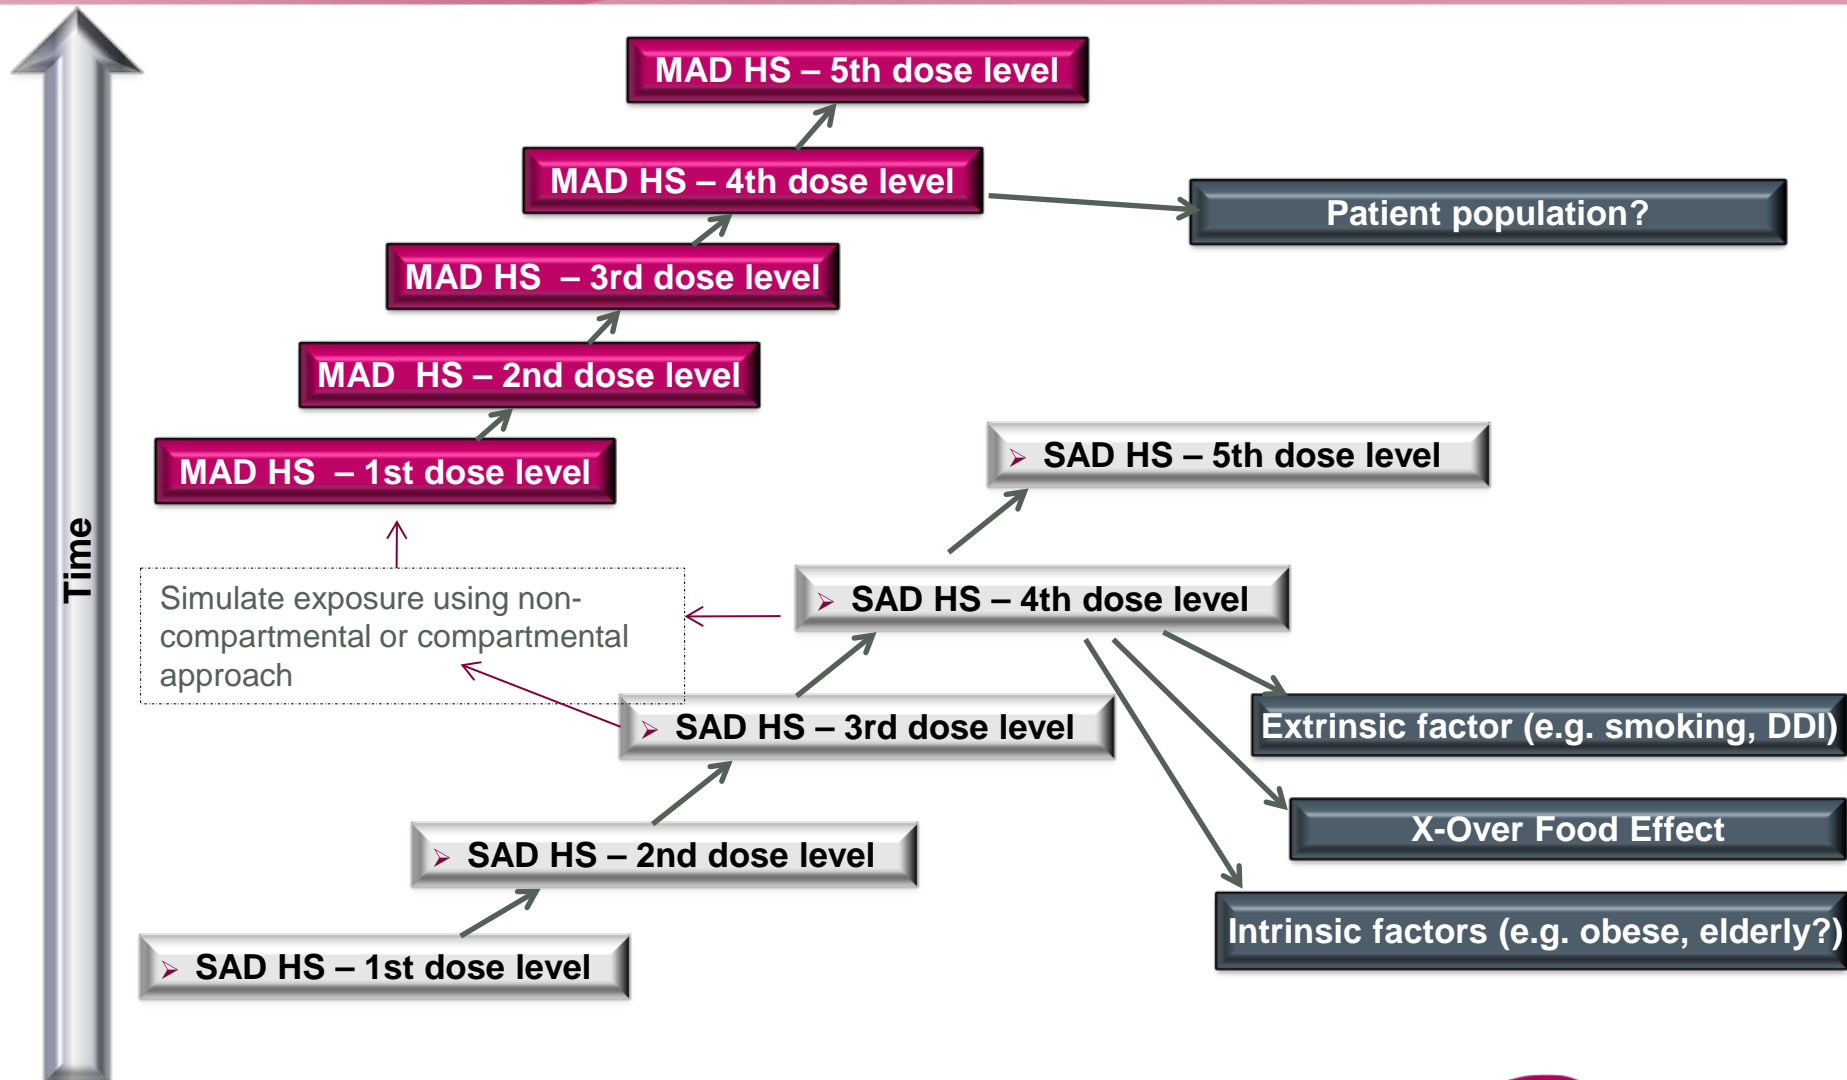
Time

MAD HS – 5th dose level

MAD HS – 4th dose level

Patient population?

MAD HS – 3rd dose level

MAD HS – 2nd dose level

MAD HS – 1st dose level

SAD HS – 5th dose level

Simulate exposure using non-compartmental or compartmental approach

SAD HS – 4th dose level

SAD HS – 3rd dose level

Extrinsic factor (e.g. smoking, DDI)

X-Over Food Effect

SAD HS – 2nd dose level

Intrinsic factors (e.g. obese, elderly?)

SAD HS – 1st dose level